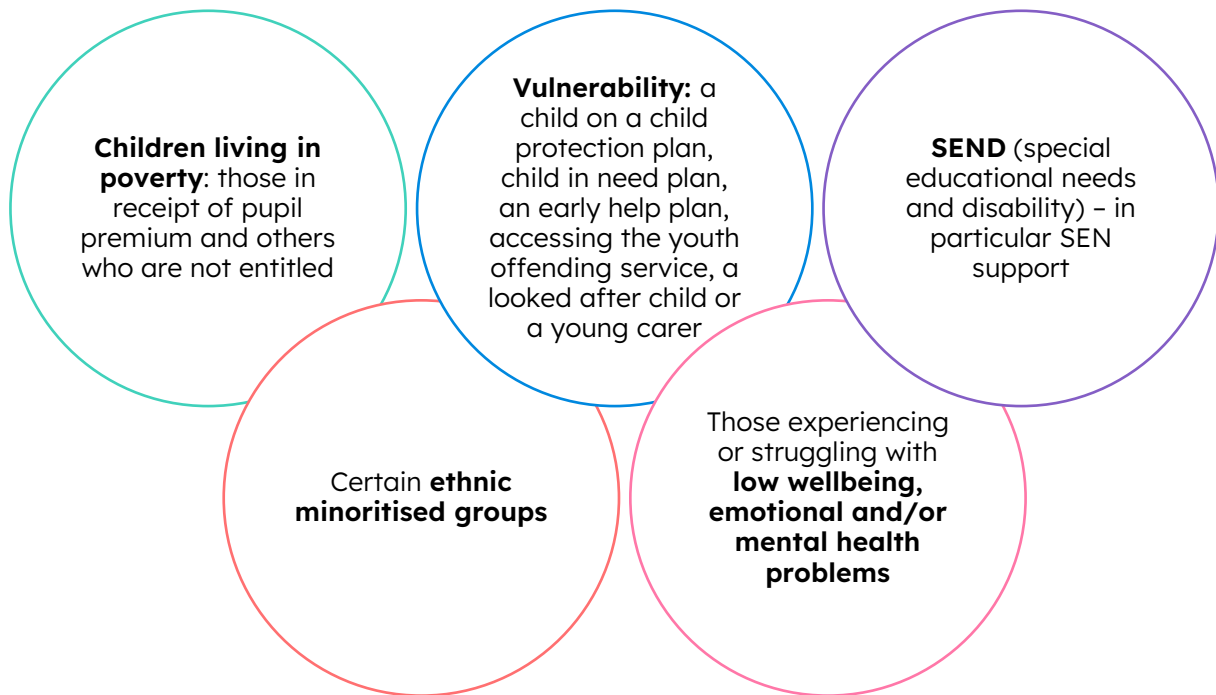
**Children living in poverty**: those in receipt of pupil premium and others who are not entitled

**Vulnerability:** a child on a child protection plan, child in need plan, an early help plan, accessing the youth offending service, a looked after child or a young carer

**SEND** (special educational needs and disability) – in particular SEN support

Certain **ethnic minoritised groups**

Those experiencing or struggling with **low wellbeing, emotional and/or mental health problems**